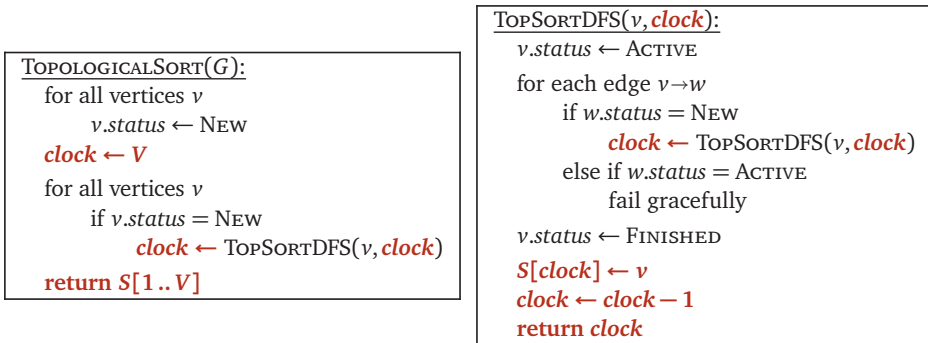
TopologicalSort($G$):
for all vertices $v$
$v.status \leftarrow$ New
$clock \leftarrow V$
for all vertices $v$
if $v.status =$ New
$clock \leftarrow$ TopSortDFS($v$, $clock$)
return $S[1..V]$

TopSortDFS($v$, $clock$):
$v.status \leftarrow$ Active
for each edge $v \rightarrow w$
if $w.status =$ New
$clock \leftarrow$ TopSortDFS($v$, $clock$)
else if $w.status =$ Active
fail gracefully
$v.status \leftarrow$ Finished
$S[clock] \leftarrow v$
$clock \leftarrow clock - 1$
return $clock$